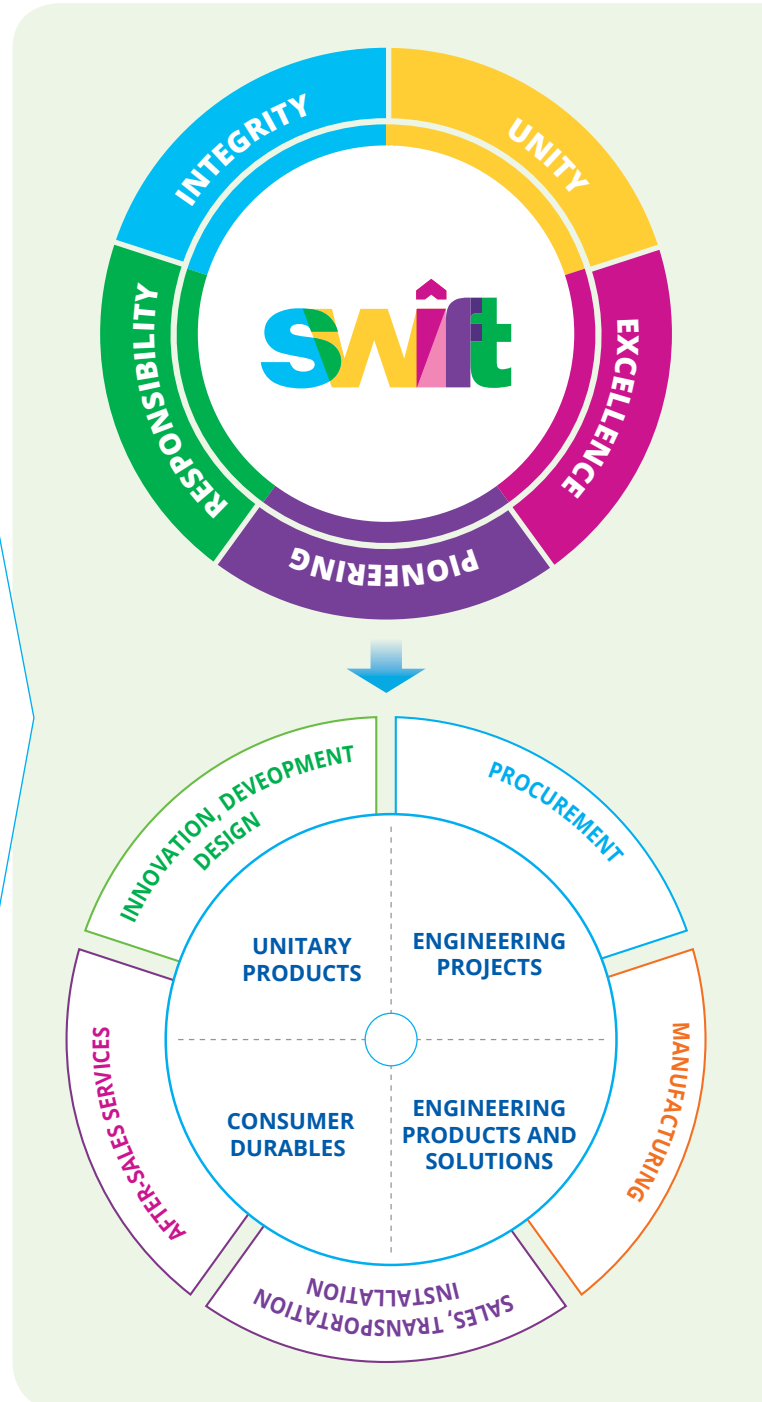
INTEGRITY

UNITY

EXCELLENCE

PIONEERING

RESPONSIBILITY

swift

INNOVATION, DEVEOPMENT DESIGN

PROCUREMENT

MANUFACTURING

SALES, TRANSPORTATION INSTALLATION

AFTER-SALES SERVICES

UNITARY PRODUCTS

ENGINEERING PROJECTS

CONSUMER DURABLES

ENGINEERING PRODUCTS AND SOLUTIONS